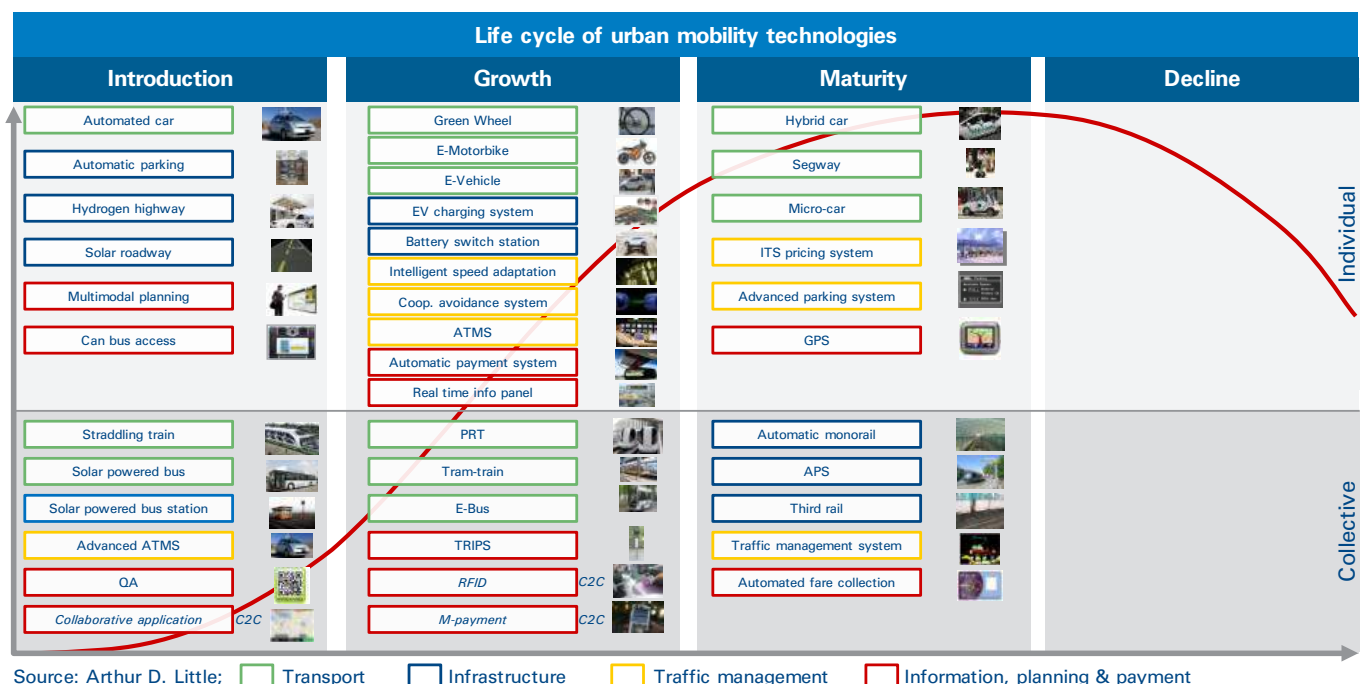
Life cycle of urban mobility technologies

Introduction

Growth

Maturity

Decline

Automated car

Automatic parking

Hydrogen highway

Solar roadway

Multimodal planning

Can bus access

Green Wheel

E-Motorbike

E-Vehicle

EV charging system

Battery switch station

Intelligent speed adaptation

Coop. avoidance system

ATMS

Automatic payment system

Real time info panel

Hybrid car

Segway

Micro-car

ITS pricing system

Advanced parking system

GPS

Individual

Straddling train

Solar powered bus

Solar powered bus station

Advanced ATMS

QA

Collaborative application C2C

PRT

Tram-train

E-Bus

TRIPS

RFID C2C

M-payment C2C

Automatic monorail

APS

Third rail

Traffic management system

Automated fare collection

Collective

Source: Arthur D. Little; Transport Infrastructure Traffic management Information, planning & payment